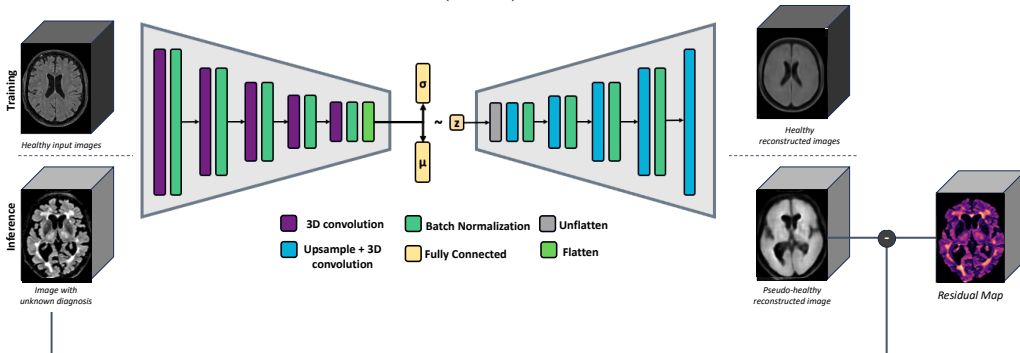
Training

Healthy input images

Inference

Image with unknown diagnosis

σ

~ z

μ

3D convolution

Batch Normalization

Unflatten

Upsample + 3D convolution

Fully Connected

Flatten

Healthy reconstructed images

Pseudo-healthy reconstructed image

-

Residual Map